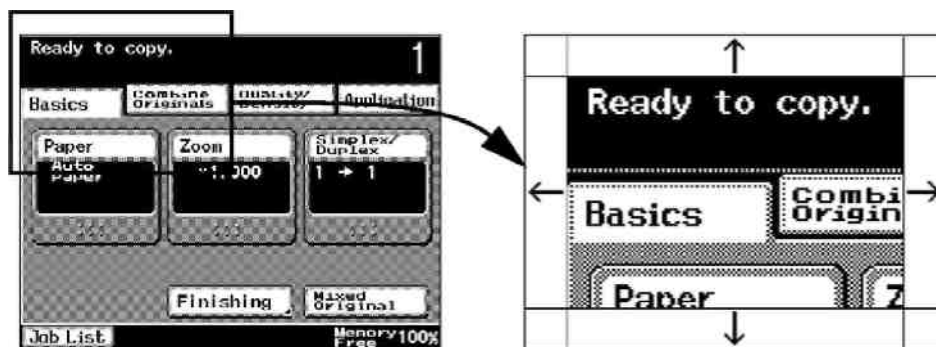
Ready to copy.
1
Basics
Combine Originals
Quality/ Density
Application
Paper
Auto Paper
Zoom
×1.000
Simplex/ Duplex
1 → 1
Finishing
Mixed Original
Job List
Memory Free 100%

Ready to copy.
Basics
Combi Origin
Paper